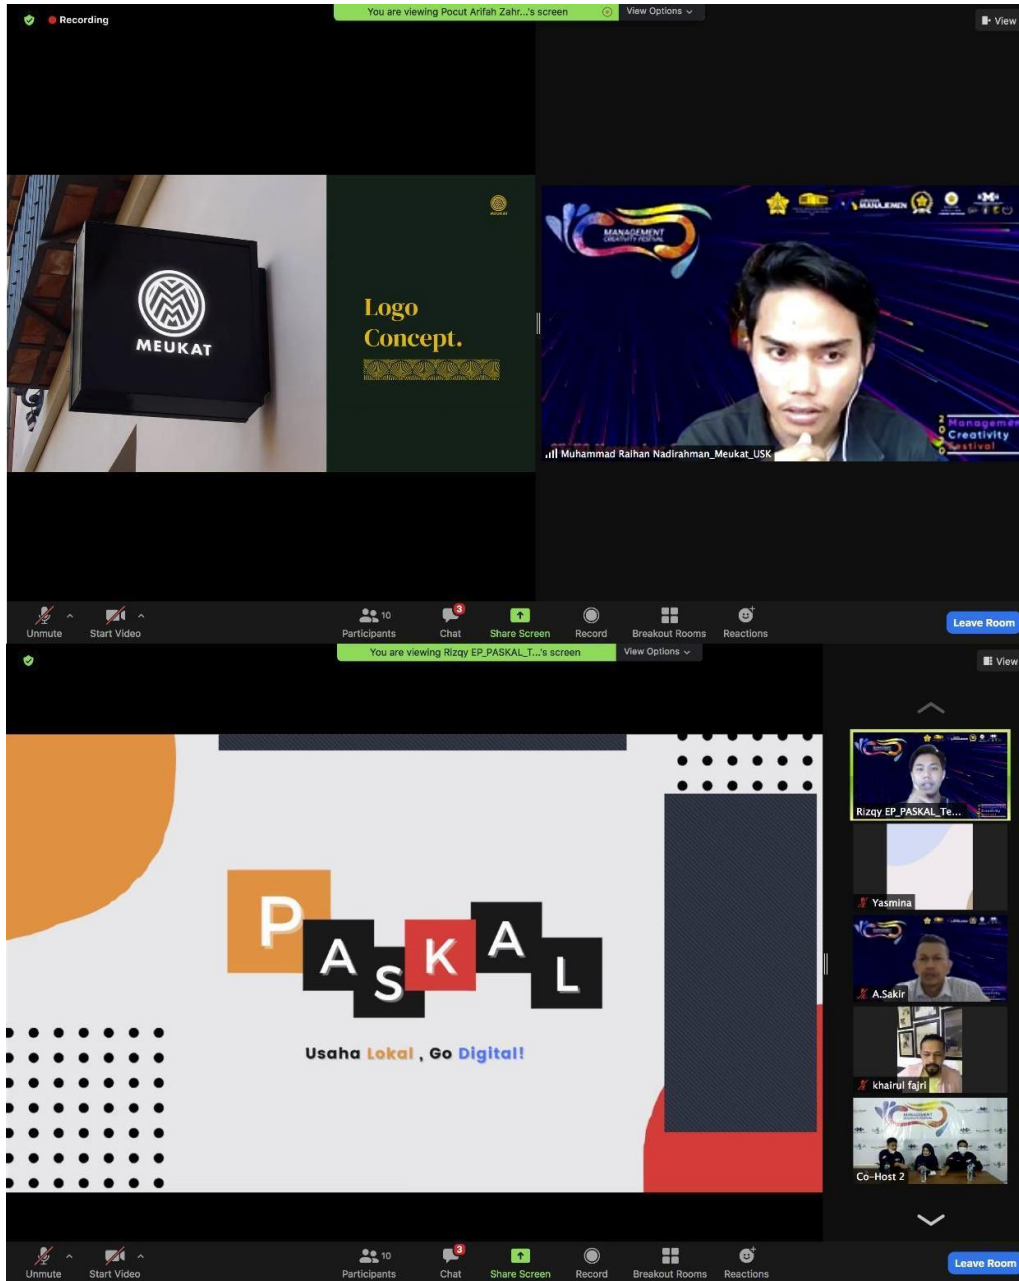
Recording

You are viewing Pocut Arifah Zahr...'s screen

View Options

View

MEUKAT

MEUKAT

Logo Concept.

MANAGEMENT CREATIVITY FESTIVAL

MANAJEMEN

2020 Management Creativity Festival

Muhammad Raihan Nadirahman_Meukat_USK

Unmute

Start Video

10 Participants

3 Chat

Share Screen

Record

Breakout Rooms

Reactions

Leave Room

You are viewing Rizqy EP_PASKAL_T...'s screen

View Options

View

PASKAL

Usaha Lokal , Go Digital!

Rizqy EP_PASKAL_Te...

Yasmina

A.Sakir

khairul fajri

Co-Host 2

Unmute

Start Video

10 Participants

3 Chat

Share Screen

Record

Breakout Rooms

Reactions

Leave Room